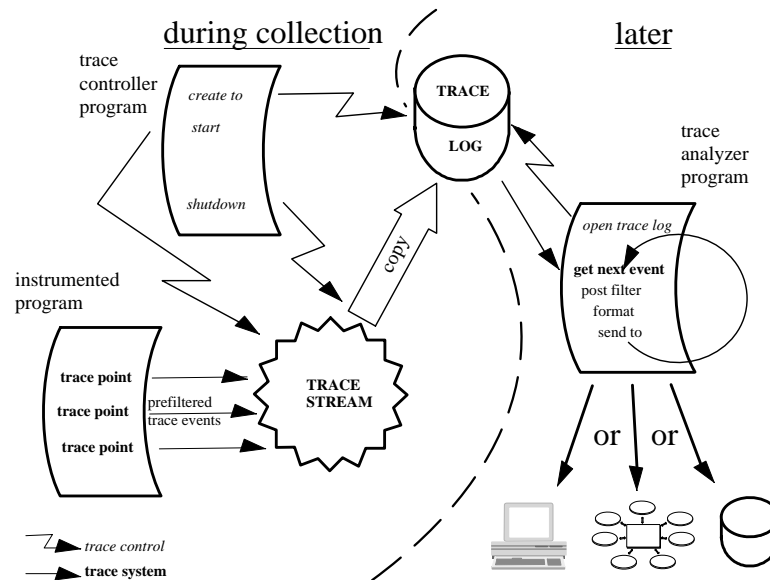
during collection

later

trace controller program

create to

start

shutdown

TRACE

LOG

trace analyzer program

open trace log

get next event

post filter

format

send to

copy

instrumented program

trace point

trace point

trace point

prefiltered trace events

TRACE STREAM

or

or

trace control

trace system